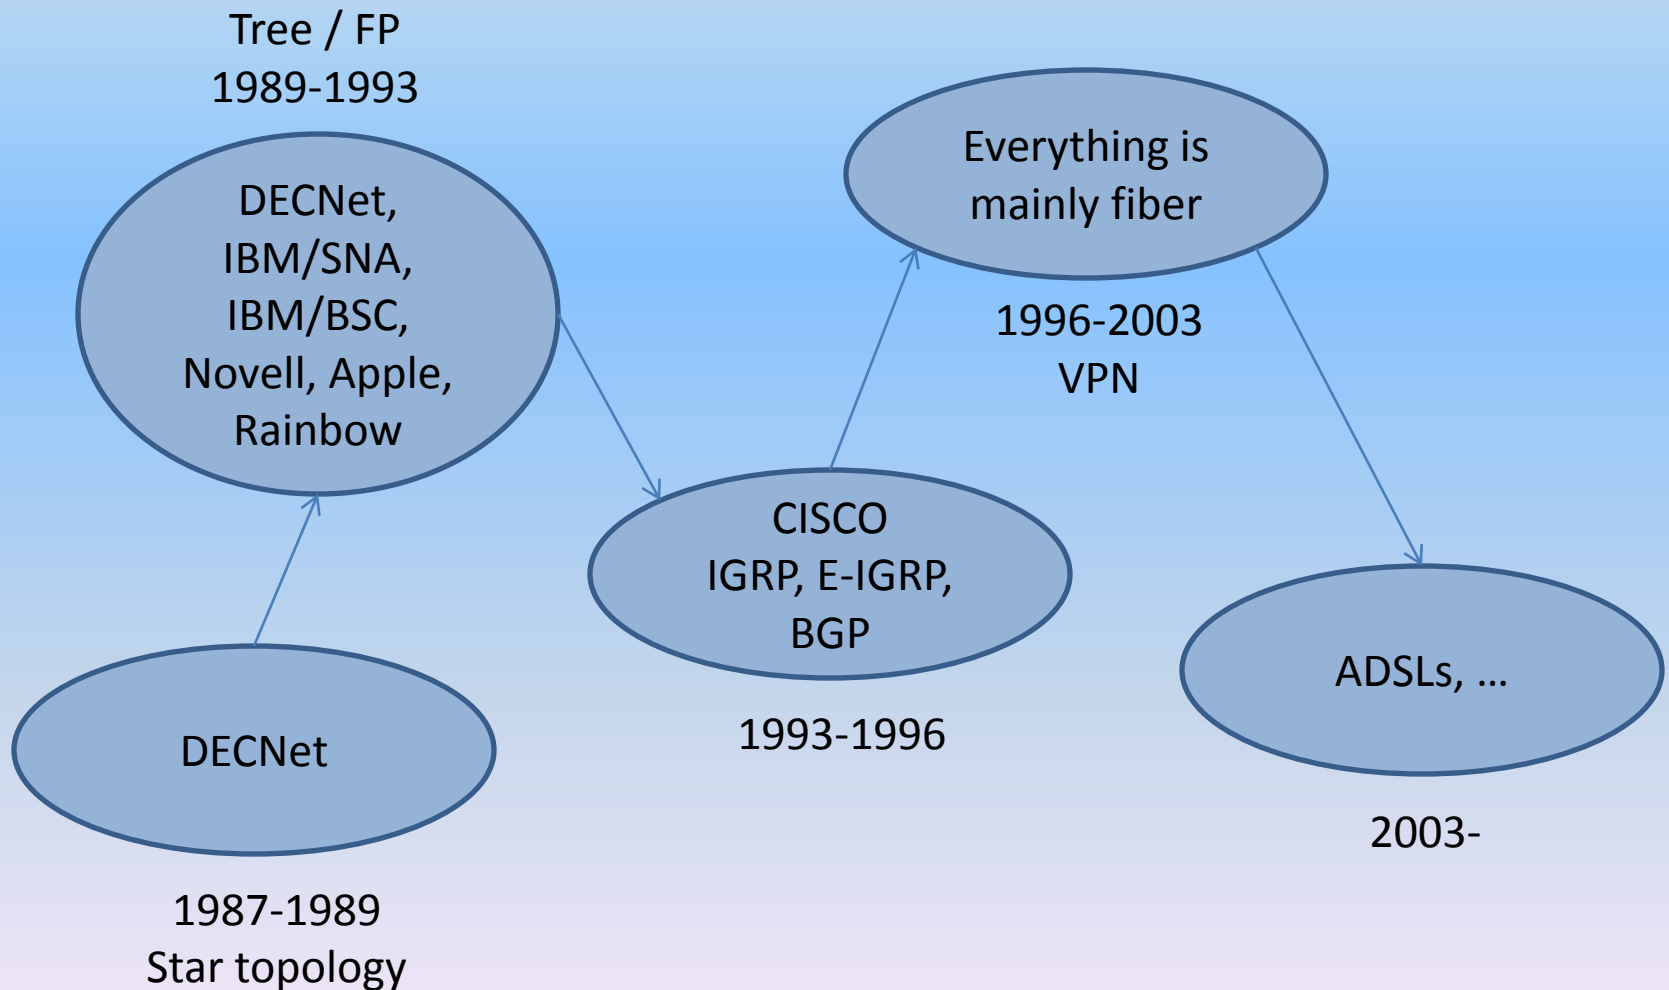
Tree / FP
1989-1993

DECNet,
IBM/SNA,
IBM/BSC,
Novell, Apple,
Rainbow

DECNet

1987-1989
Star topology

CISCO
IGRP, E-IGRP,
BGP

1993-1996

Everything is
mainly fiber

1996-2003
VPN

ADSLs, ...

2003-